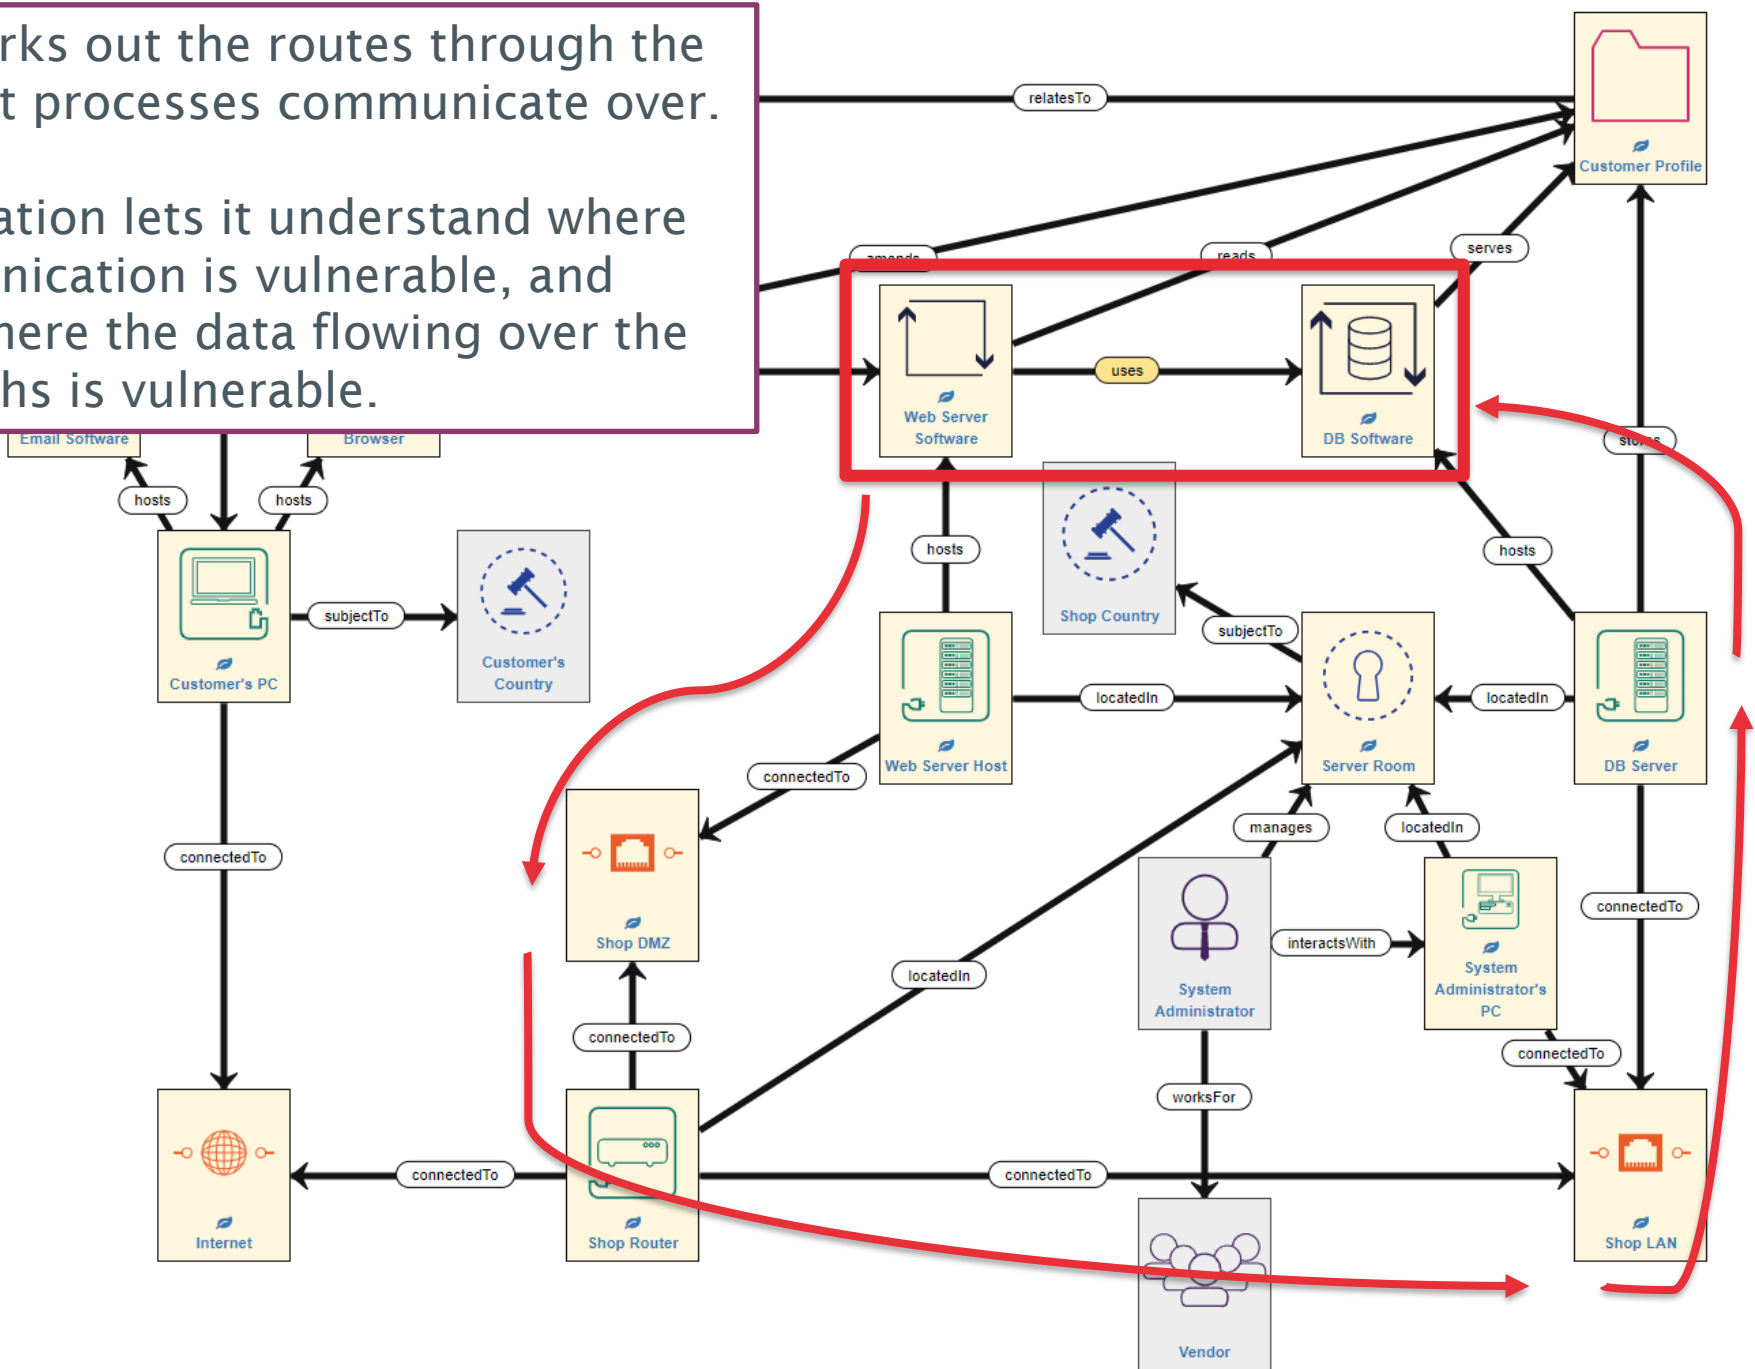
rks out the routes through the
t processes communicate over.

ation lets it understand where
nication is vulnerable, and
here the data flowing over the
hs is vulnerable.

relatesTo
Customer Profile
amends
reads
serves
uses
Web Server Software
DB Software
stores
Email Software
Browser
hosts
hosts
hosts
hosts
Customer's PC
subjectTo
Customer's Country
Shop Country
subjectTo
Web Server Host
locatedIn
Server Room
locatedIn
DB Server
connectedTo
connectedTo
Shop DMZ
manages
locatedIn
System Administrator
interactsWith
System Administrator's PC
connectedTo
locatedIn
connectedTo
connectedTo
worksFor
Internet
connectedTo
Shop Router
connectedTo
Shop LAN
Vendor